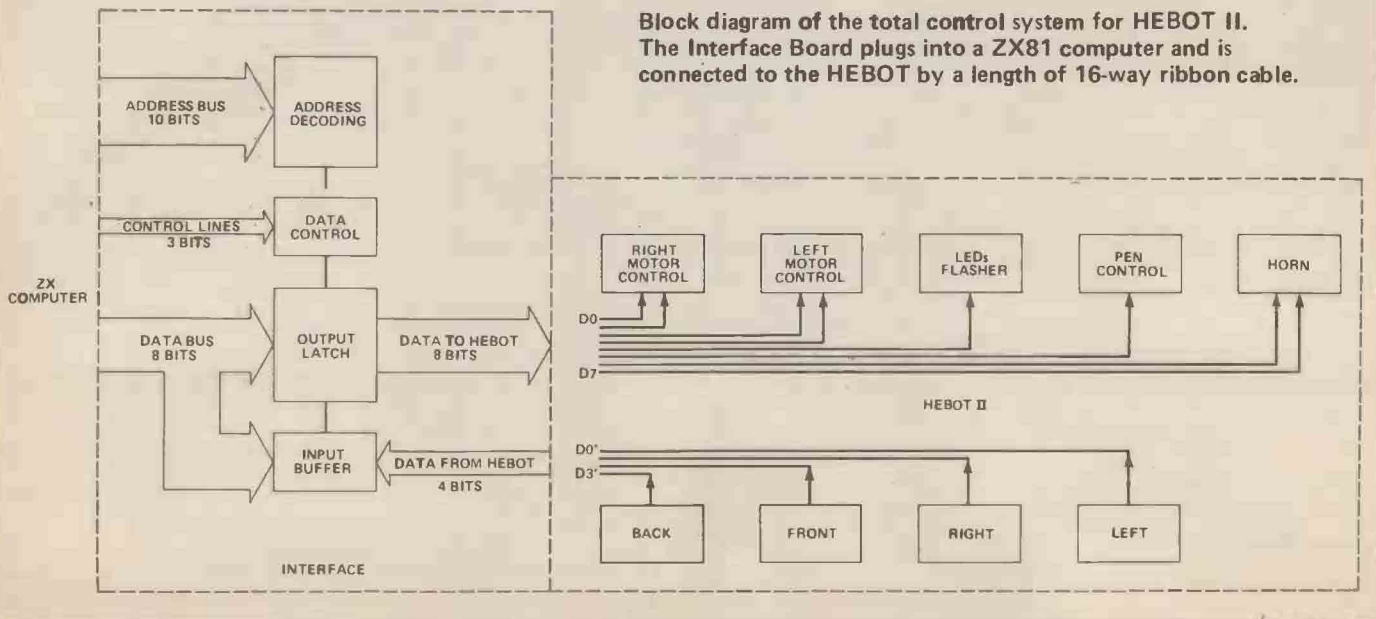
Block diagram of the total control system for HEBOT II. The Interface Board plugs into a ZX81 computer and is connected to the HEBOT by a length of 16-way ribbon cable.

ADDRESS BUS
10 BITS

ADDRESS DECODING

CONTROL LINES
3 BITS

DATA CONTROL

ZX COMPUTER

DATA BUS
8 BITS

OUTPUT LATCH

DATA TO HEBOT
8 BITS

INPUT BUFFER

DATA FROM HEBOT
4 BITS

INTERFACE

RIGHT MOTOR CONTROL

LEFT MOTOR CONTROL

LEDs FLASHER

PEN CONTROL

HORN

D0

D7

HEBOT II

D0'

D3'

BACK

FRONT

RIGHT

LEFT